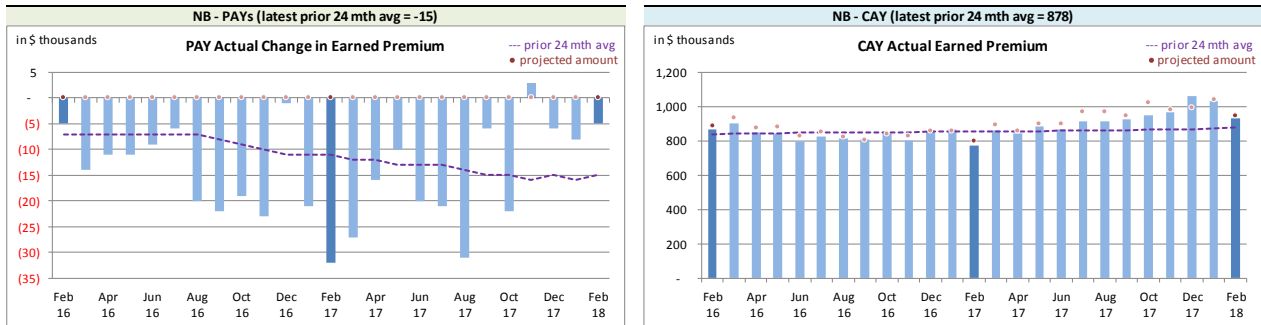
NB - PAYs (latest prior 24 mth avg = -15)

in $ thousands

PAY Actual Change in Earned Premium

--- prior 24 mth avg
• projected amount

5
-
(5)
(10)
(15)
(20)
(25)
(30)
(35)

Feb 16
Apr 16
Jun 16
Aug 16
Oct 16
Dec 16
Feb 17
Apr 17
Jun 17
Aug 17
Oct 17
Dec 17
Feb 18

NB - CAY (latest prior 24 mth avg = 878)

in $ thousands

CAY Actual Earned Premium

--- prior 24 mth avg
• projected amount

1,200
1,000
800
600
400
200
-

Feb 16
Apr 16
Jun 16
Aug 16
Oct 16
Dec 16
Feb 17
Apr 17
Jun 17
Aug 17
Oct 17
Dec 17
Feb 18